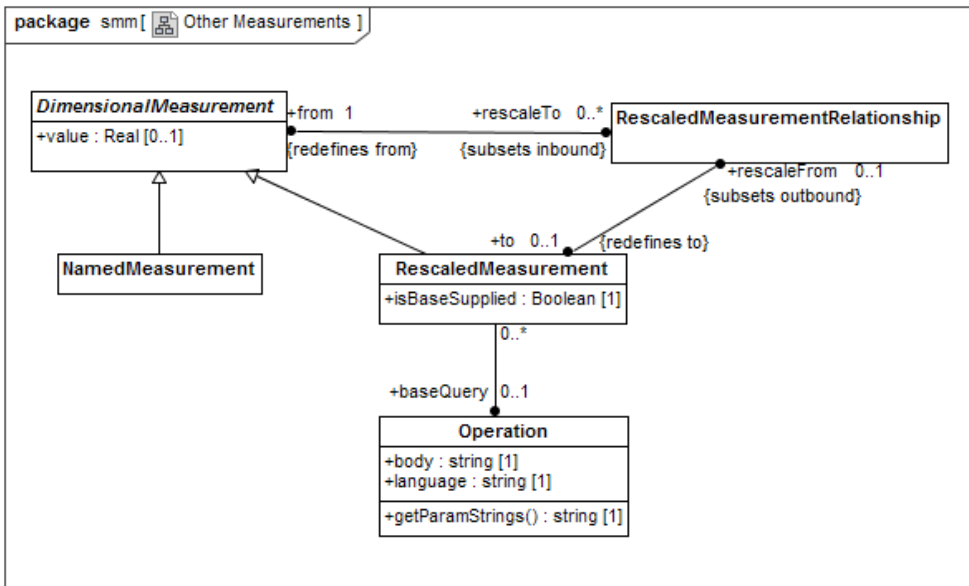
package smm [ Other Measurements ]

DimensionalMeasurement
+value : Real [0..1]

+from 1
{redefines from}

+rescaleTo 0..*
{subsets inbound}

RescaledMeasurementRelationship

+rescaleFrom 0..1
{subsets outbound}

NamedMeasurement

+to 0..1
{redefines to}

RescaledMeasurement
+isBaseSupplied : Boolean [1]

0..*

+baseQuery 0..1

Operation
+body : string [1]
+language : string [1]
+getParamStrings() : string [1]